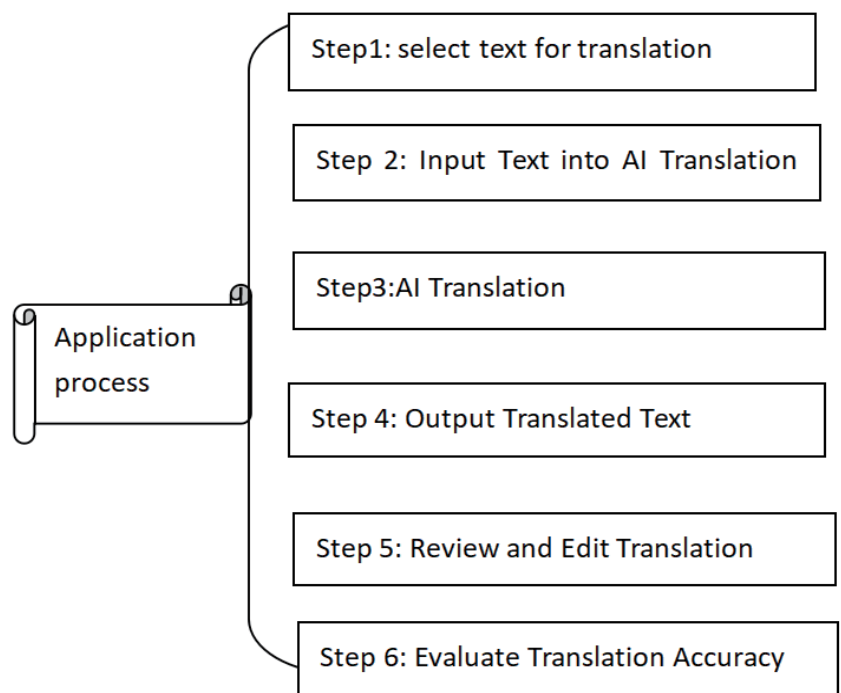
Application process

Step1: select text for translation

Step 2: Input Text into AI Translation

Step3:AI Translation

Step 4: Output Translated Text

Step 5: Review and Edit Translation

Step 6: Evaluate Translation Accuracy